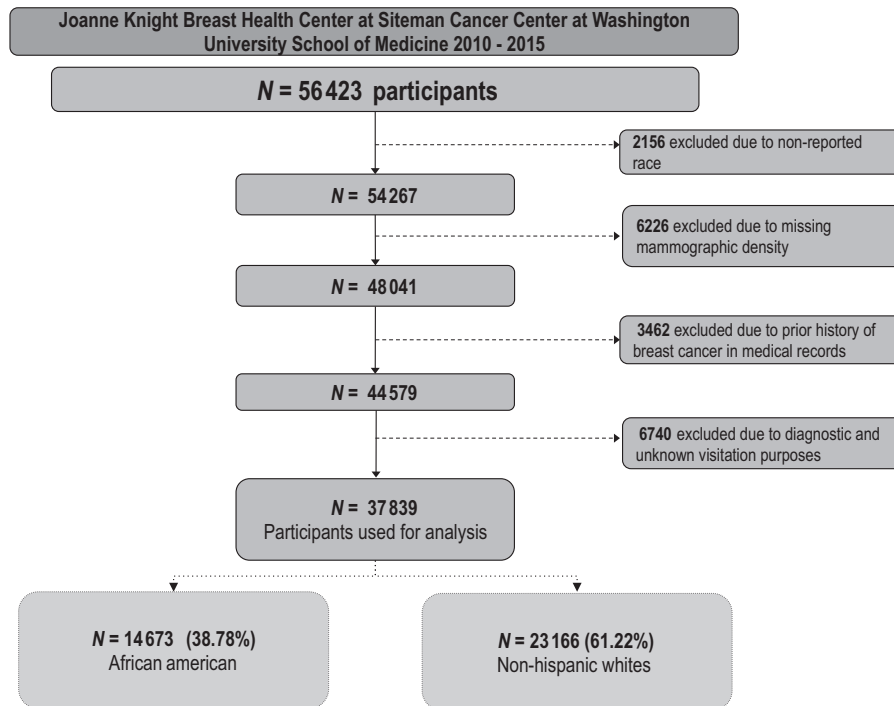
Joanne Knight Breast Health Center at Siteman Cancer Center at Washington University School of Medicine 2010 - 2015

$N$ = 56 423 participants

2156 excluded due to non-reported race

$N$ = 54 267

6226 excluded due to missing mammographic density

$N$ = 48 041

3462 excluded due to prior history of breast cancer in medical records

$N$ = 44 579

6740 excluded due to diagnostic and unknown visitation purposes

$N$ = 37 839
Participants used for analysis

$N$ = 14 673 (38.78%)
African american

$N$ = 23 166 (61.22%)
Non-hispanic whites